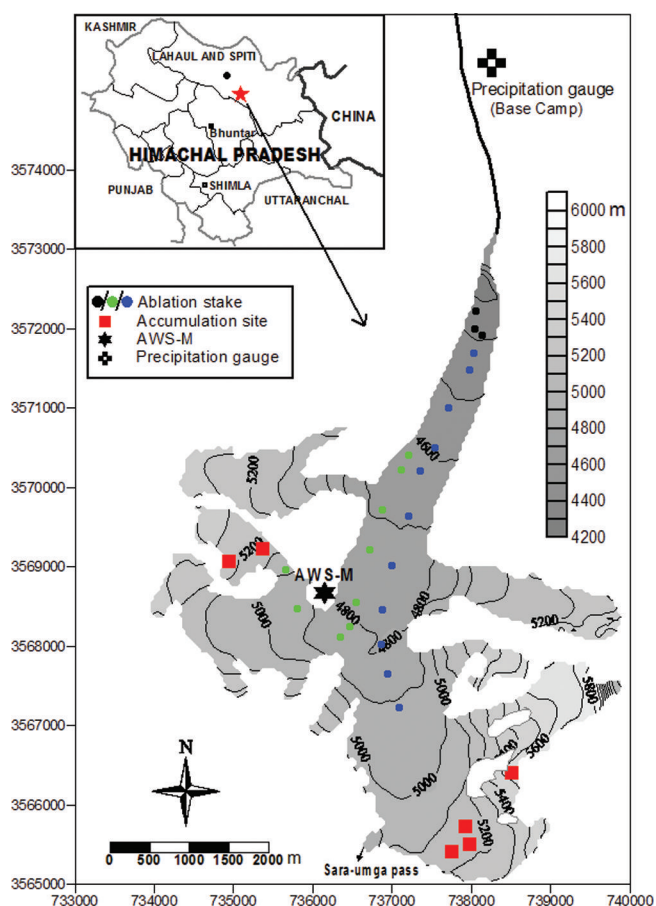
KASHMIR
LAHAUL AND SPITI
CHINA
Bhuntar
HIMACHAL PRADESH
PUNJAB
SHIMLA
UTTARANCHAL

Precipitation gauge
(Base Camp)

Ablation stake
Accumulation site
AWS-M
Precipitation gauge

6000 m
5800
5600
5400
5200
5000
4800
4600
4400
4200

3574000
3573000
3572000
3571000
3570000
3569000
3568000
3567000
3566000
3565000

733000
734000
735000
736000
737000
738000
739000
740000

4600
5200
5200
AWS-M
5000
4800
4800
4800
5200
5000
5000
5000
5800
5600
5400
5200

N

0 500 1000 1500 2000 m

Sara-umga pass